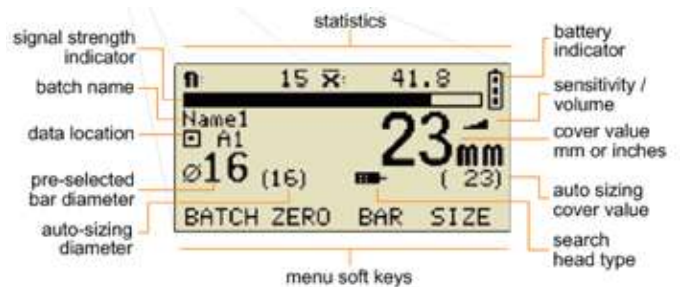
statistics

signal strength indicator

batch name

data location

pre-selected bar diameter

auto-sizing diameter

battery indicator

sensitivity / volume

cover value mm or inches

auto sizing cover value

search head type

15 $\overline{x}$: 41.8

Name1

A1

ø16 (16)

23mm

( 23)

BATCH ZERO BAR SIZE

menu soft keys